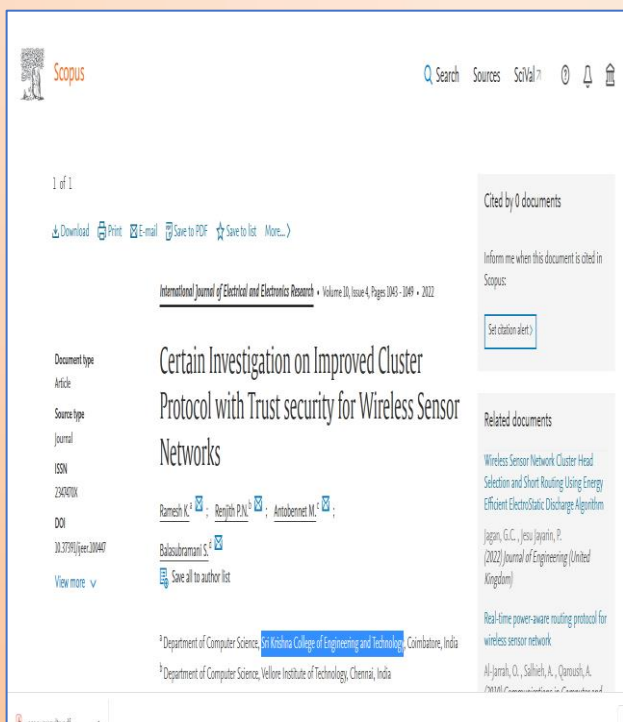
Scopus

Search Sources SciVal

1 of 1

Download Print E-mail Save to PDF Save to list More...

International Journal of Electrical and Electronics Research • Volume 10, Issue 4, Pages 1043 - 1049 • 2022

Document type
Article

Source type
Journal

ISSN
2347470X

DOI
10.37391/ijeer.100447

View more

Certain Investigation on Improved Cluster Protocol with Trust security for Wireless Sensor Networks

Ramesh K.$^{a}$ ; Renjith P.N.$^{b}$ ; Antobennet M.$^{c}$ ; Balasubramani S.$^{d}$

Save all to author list

$^{a}$ Department of Computer Science, Sri Krishna College of Engineering and Technology, Coimbatore, India

$^{b}$ Department of Computer Science, Vellore Institute of Technology, Chennai, India

Cited by 0 documents

Inform me when this document is cited in Scopus:

Set citation alert

Related documents

Wireless Sensor Network Cluster Head Selection and Short Routing Using Energy Efficient ElectroStatic Discharge Algorithm

Jagan, G.C. , Jesu Jayarin, P.
(2022) Journal of Engineering (United Kingdom)

Real-time power-aware routing protocol for wireless sensor network

Al-Jarrah, O. , Salhieh, A. , Qaroush, A.
(2010) Communications in Computer and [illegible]